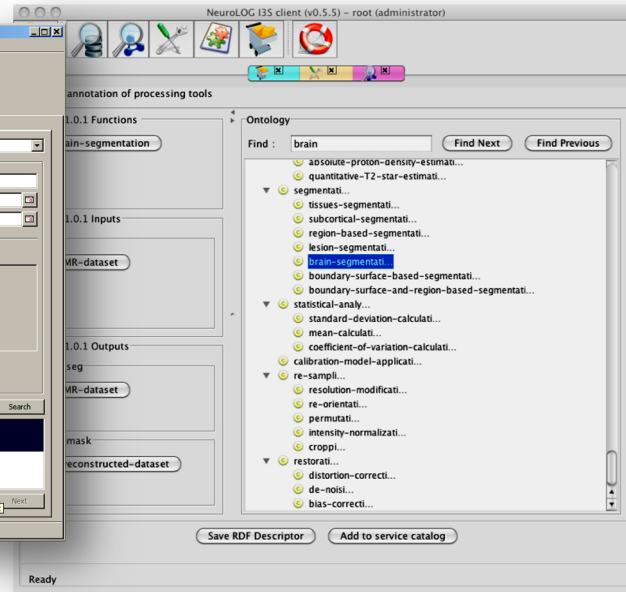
NeuroLOG I3S client (v0.5.5) - root (administrator)

annotation of processing tools

1.0.1 Functions

ain-segmentation

1.0.1 Inputs

MR-dataset

1.0.1 Outputs

seg

MR-dataset

mask

reconstructed-dataset

Search

Next

Ontology

Find : brain

Find Next

Find Previous

absolute-proton-density-estimati...
quantitative-T2-star-estimati...
segmentati...
tissues-segmentati...
subcortical-segmentati...
region-based-segmentati...
lesion-segmentati...
brain-segmentati...
boundary-surface-based-segmentati...
boundary-surface-and-region-based-segmentati...
statistical-analy...
standard-deviation-calculati...
mean-calculati...
coefficient-of-variation-calculati...
calibration-model-applicati...
re-sampli...
resolution-modificati...
re-orientati...
permutati...
intensity-normalizati...
croppi...
restorati...
distortion-correcti...
de-noisi...
bias-correcti...

Save RDF Descriptor

Add to service catalog

Ready